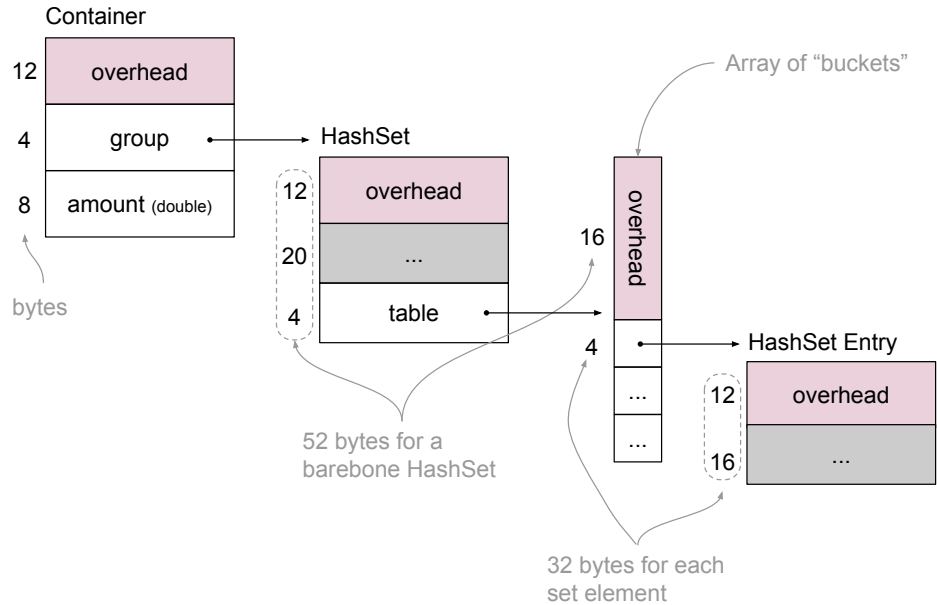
Container

12 overhead

4 group

8 amount (double)

bytes

HashSet

12 overhead

20 ...

4 table

52 bytes for a barebone HashSet

Array of “buckets”

16 overhead

4

...

...

HashSet Entry

12 overhead

16 ...

32 bytes for each set element